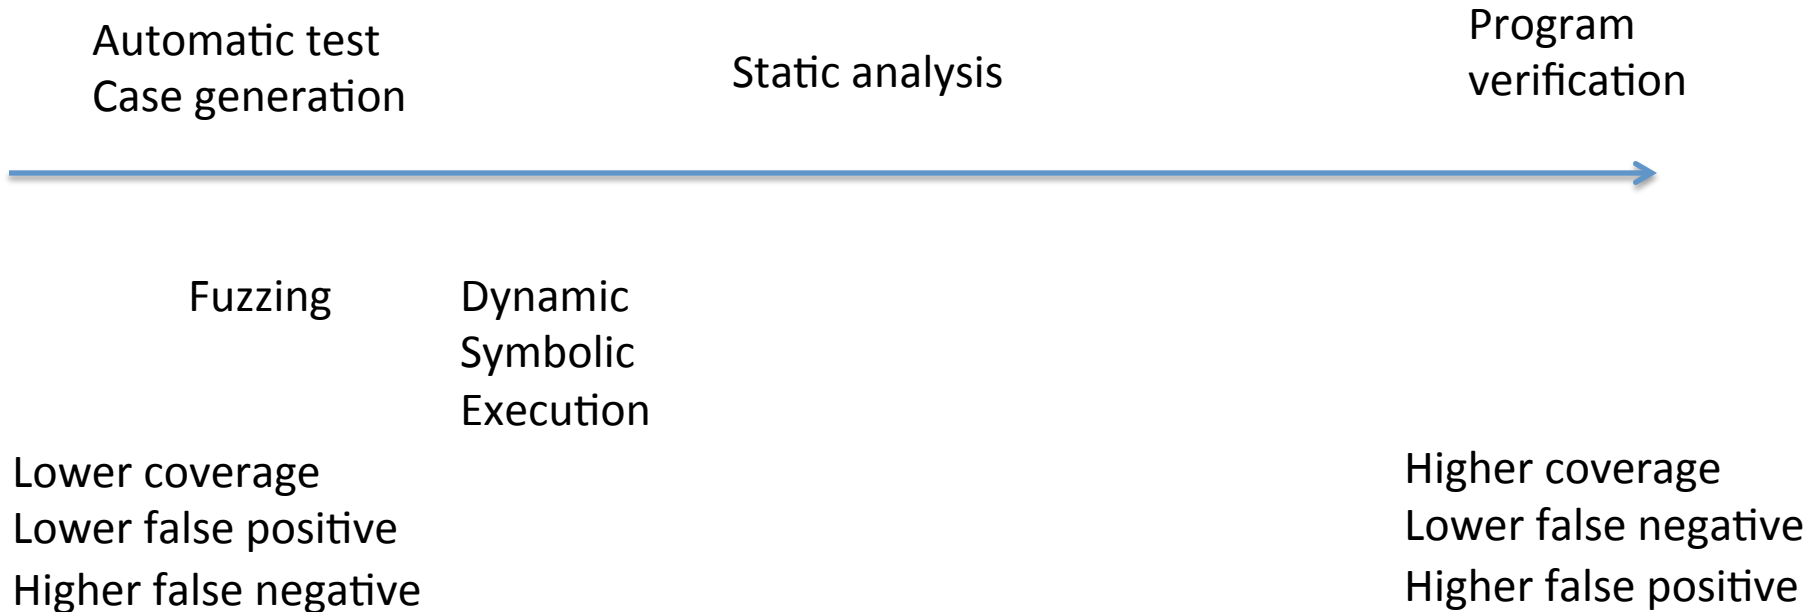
Automatic test
Case generation

Static analysis

Program
verification

Fuzzing

Dynamic
Symbolic
Execution

Lower coverage
Lower false positive
Higher false negative

Higher coverage
Lower false negative
Higher false positive